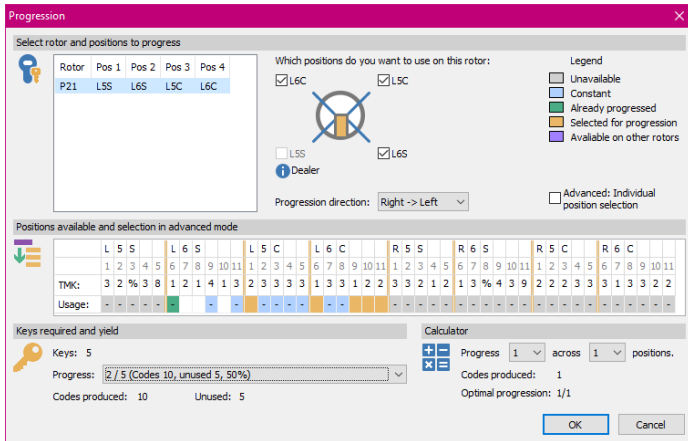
Progression

Select rotor and positions to progress

| Rotor | Pos 1 | Pos 2 | Pos 3 | Pos 4 |
|---|---|---|---|---|
| P21 | L5S | L6S | L5C | L6C |

Which positions do you want to use on this rotor:

L6C
L5C
L5S
L6S
Dealer

Legend
Unavailable
Constant
Already progressed
Selected for progression
Available on other rotors

Progression direction: Right -> Left

Advanced: Individual position selection

Positions available and selection in advanced mode

| | L | 5 | S | | | L | 6 | S | | | | L | 5 | C | | | L | 6 | C | | | | R | 5 | S | | | R | 6 | S | | | | R | 5 | C | | | R | 6 | C | | | |
|---|---|---|---|---|---|---|---|---|---|---|---|---|---|---|---|---|---|---|---|---|---|---|---|---|---|---|---|---|---|---|---|---|---|---|---|---|---|---|---|---|---|---|---|
| | 1 | 2 | 3 | 4 | 5 | 6 | 7 | 8 | 9 | 10 | 11 | 1 | 2 | 3 | 4 | 5 | 6 | 7 | 8 | 9 | 10 | 11 | 1 | 2 | 3 | 4 | 5 | 6 | 7 | 8 | 9 | 10 | 11 | 1 | 2 | 3 | 4 | 5 | 6 | 7 | 8 | 9 | 10 | 11 |
| TMK: | 3 | 2 | % | 3 | 8 | 1 | 2 | 1 | 4 | 1 | 3 | 2 | 3 | 3 | 3 | 3 | 1 | 3 | 1 | 2 | 2 | 3 | 3 | 3 | 2 | 1 | 2 | 1 | 3 | % | 4 | 3 | 9 | 2 | 2 | 2 | 3 | 3 | 3 | 1 | 3 | 3 | 2 | 2 |
| Usage: | - | - | - | - | - | - | | | - | | - | - | - | - | - | - | | | | | | | - | - | - | - | - | - | - | - | - | - | - | - | - | - | - | - | - | - | - | - | - | - |

Keys required and yield

Keys: 5

Progress: 2 / 5 (Codes 10, unused 5, 50%)

Codes produced: 10    Unused: 5

Calculator

Progress 1 across 1 positions.

Codes produced: 1

Optimal progression: 1/1

OK    Cancel